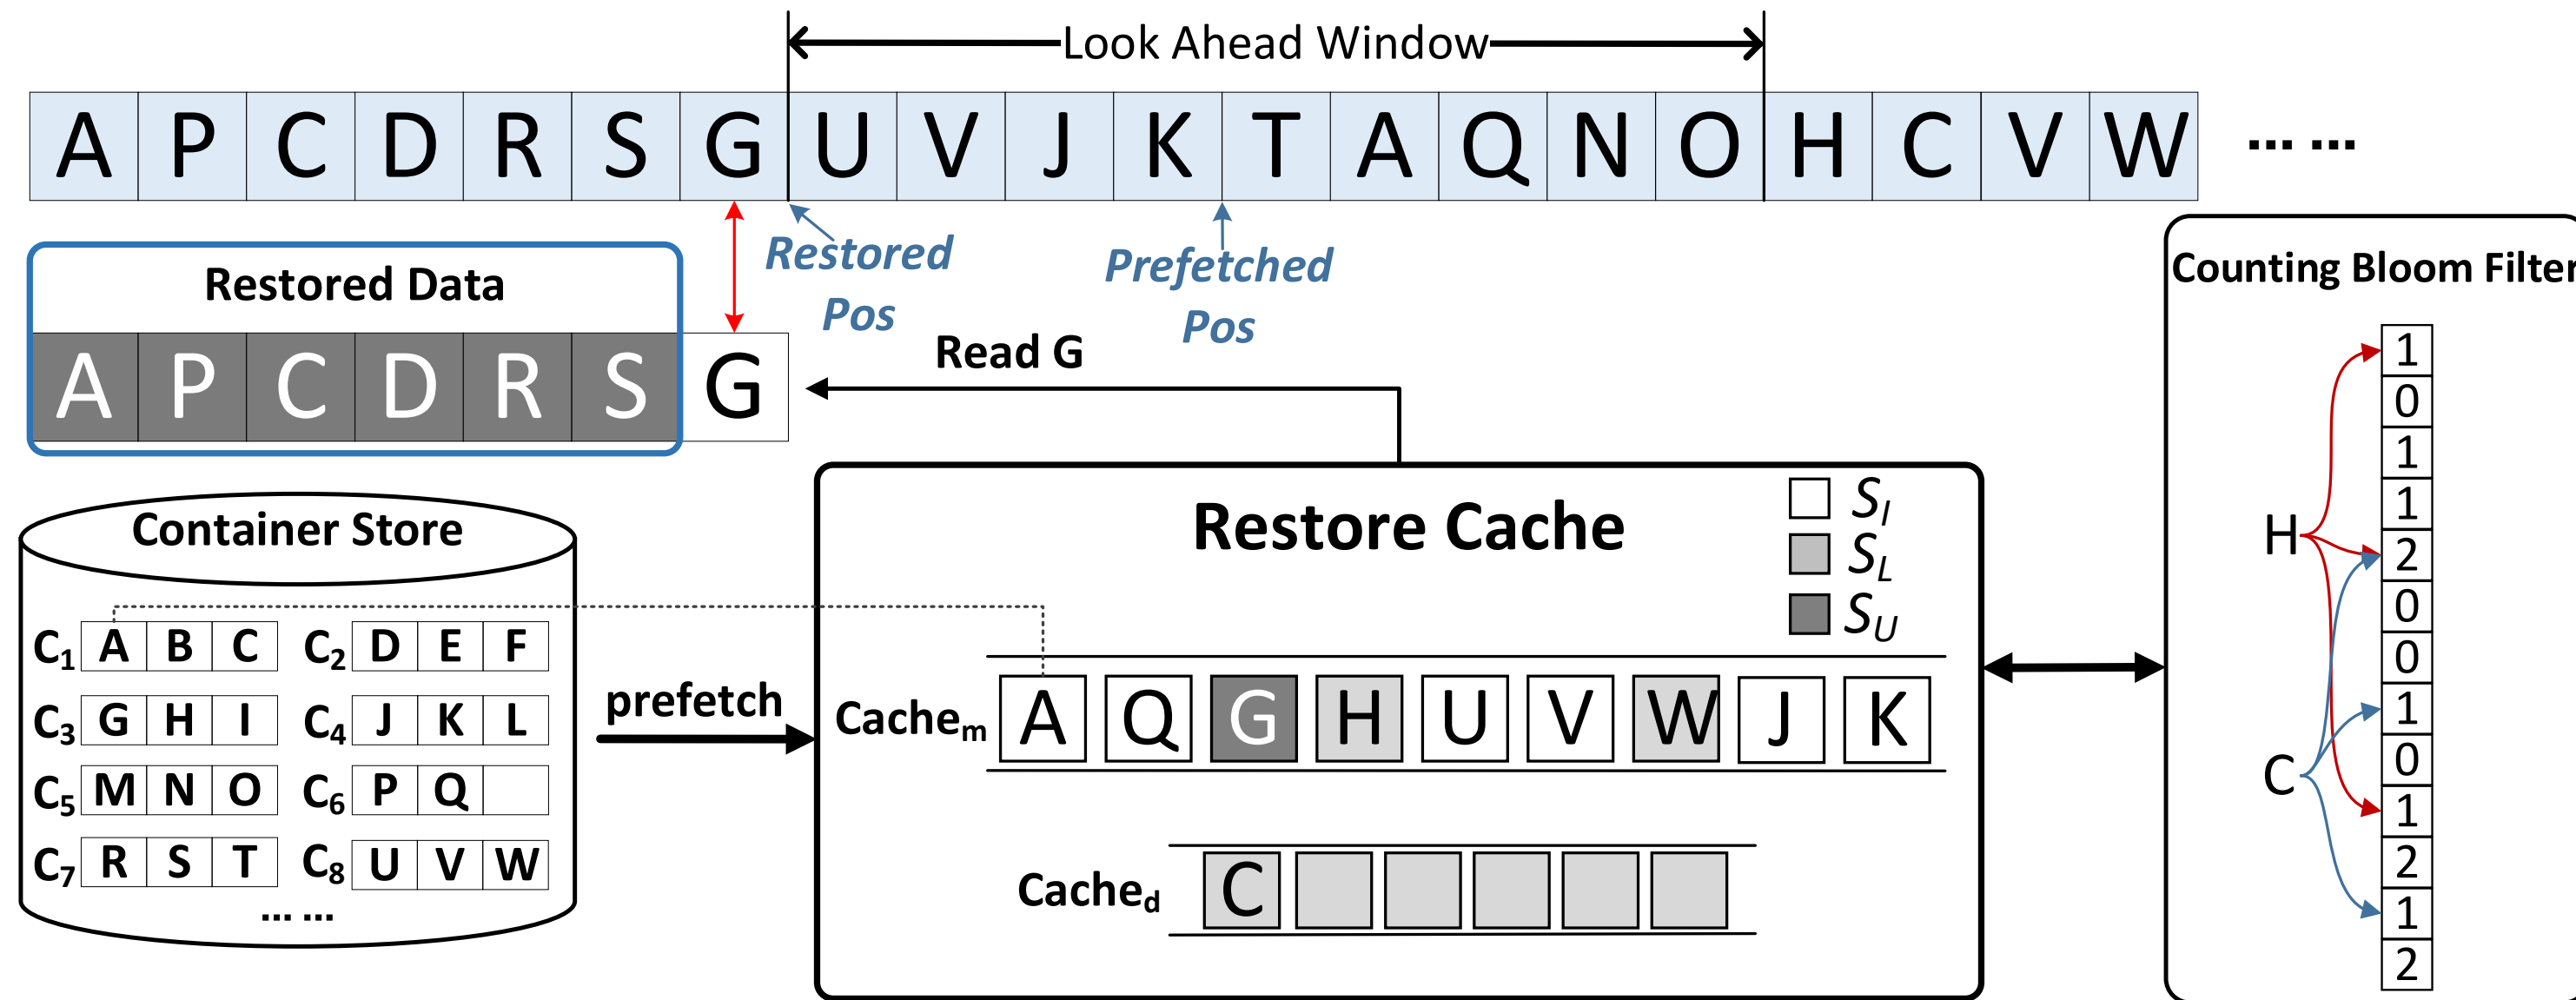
Look Ahead Window

| A | P | C | D | R | S | G | U | V | J | K | T | A | Q | N | O | H | C | V | W |
|---|---|---|---|---|---|---|---|---|---|---|---|---|---|---|---|---|---|---|---|

... ...

Restored Pos

Prefetched Pos

Restored Data

| A | P | C | D | R | S | G |
|---|---|---|---|---|---|---|

Read G

Counting Bloom Filter

H

C

| 1 |
|---|
| 0 |
| 1 |
| 1 |
| 2 |
| 0 |
| 0 |
| 1 |
| 0 |
| 1 |
| 2 |
| 1 |
| 2 |

Container Store

$C_1$ A B C $C_2$ D E F

$C_3$ G H I $C_4$ J K L

$C_5$ M N O $C_6$ P Q

$C_7$ R S T $C_8$ U V W

... ...

prefetch

Restore Cache

$S_I$

$S_L$

$S_U$

$Cache_m$ A Q G H U V W J K

$Cache_d$ C